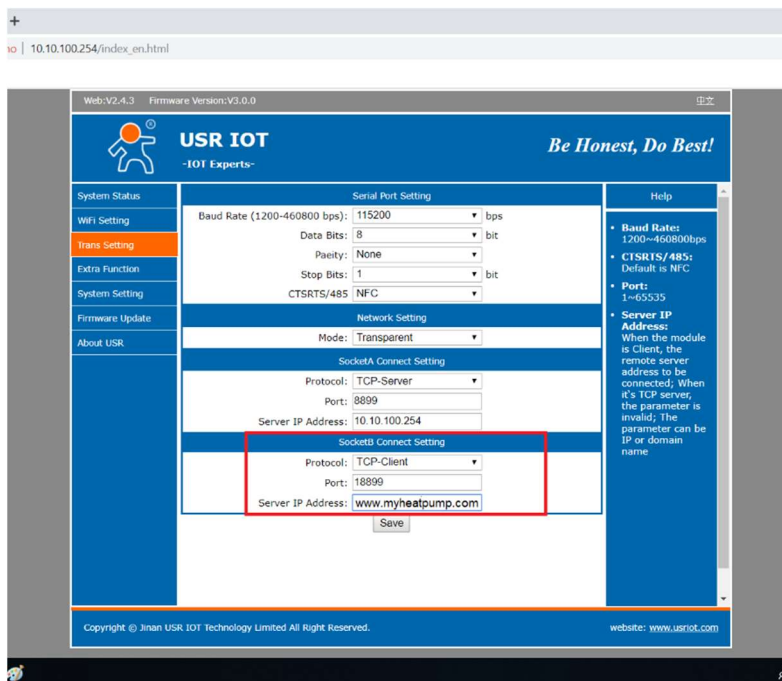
+

10.10.100.254/index_en.html

Web:V2.4.3 Firmware Version:V3.0.0

中文

USR IOT
-IOT Experts-

Be Honest, Do Best!

System Status
WiFi Setting
Trans Setting
Extra Function
System Setting
Firmware Update
About USR

Serial Port Setting

Baud Rate (1200-460800 bps): 115200 bps
Data Bits: 8 bit
Paeity: None
Stop Bits: 1 bit
CTSRTS/485 NFC

Network Setting

Mode: Transparent

SocketA Connect Setting

Protocol: TCP-Server
Port: 8899
Server IP Address: 10.10.100.254

SocketB Connect Setting

Protocol: TCP-Client
Port: 18899
Server IP Address: www.myheatpump.com

Save

Help

• Baud Rate: 1200~460800bps
• CTSRTS/485: Default is NFC
• Port: 1~65535
• Server IP Address: When the module is Client, the remote server address to be connected; When it's TCP server, the parameter is invalid; The parameter can be IP or domain name

Copyright © Jinan USR IOT Technology Limited All Right Reserved.

website: www.usriot.com